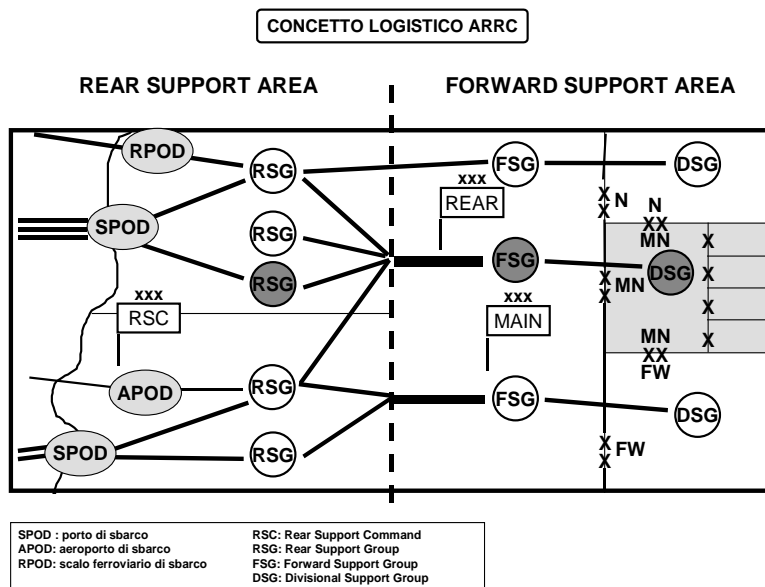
CONCETTO LOGISTICO ARRC

REAR SUPPORT AREA

FORWARD SUPPORT AREA

RPOD

RSG

FSG

DSG

xxx

REAR

SPOD

RSG

X
X N

N
XX
MN

X

RSG

FSG

X
X MN

DSG

X

xxx

RSC

xxx

MAIN

X

MN
XX
FW

X

APOD

RSG

FSG

DSG

SPOD

RSG

X
X FW

SPOD : porto di sbarco
APOD: aeroporto di sbarco
RPOD: scalo ferroviario di sbarco

RSC: Rear Support Command
RSG: Rear Support Group
FSG: Forward Support Group
DSG: Divisional Support Group